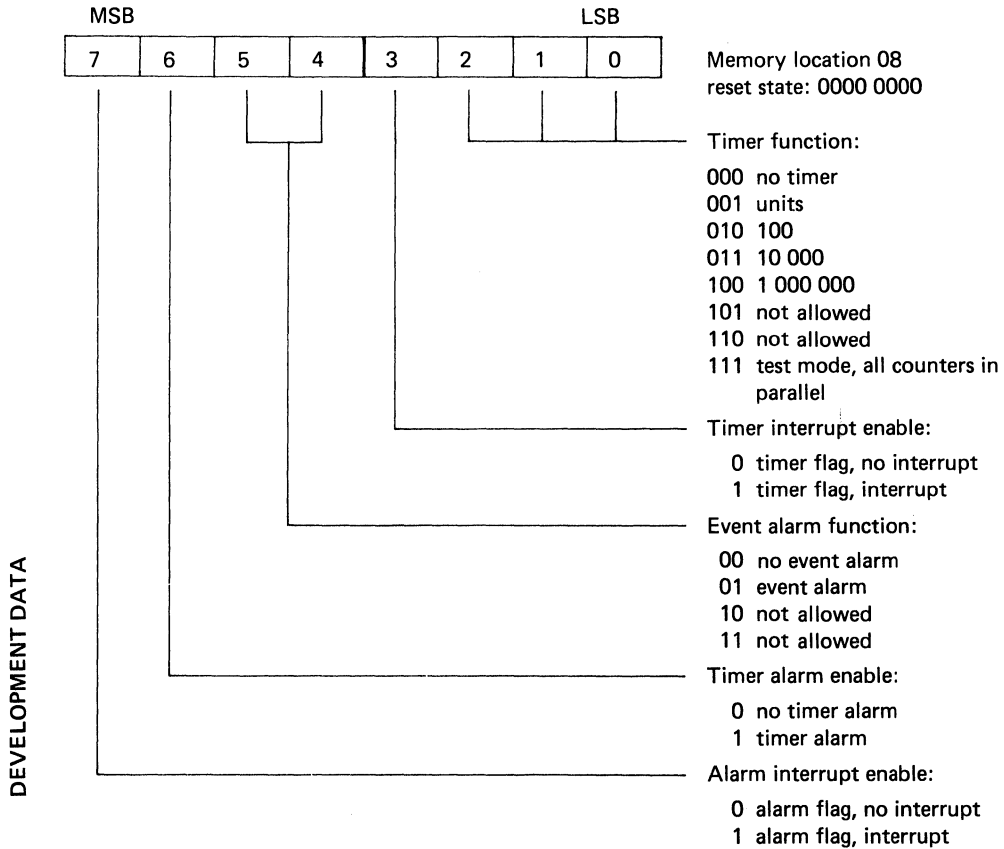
MSB LSB

7 6 5 4 3 2 1 0

Memory location 08
reset state: 0000 0000

Timer function:

000 no timer
001 units
010 100
011 10 000
100 1 000 000
101 not allowed
110 not allowed
111 test mode, all counters in parallel

Timer interrupt enable:

0 timer flag, no interrupt
1 timer flag, interrupt

Event alarm function:

00 no event alarm
01 event alarm
10 not allowed
11 not allowed

Timer alarm enable:

0 no timer alarm
1 timer alarm

Alarm interrupt enable:

0 alarm flag, no interrupt
1 alarm flag, interrupt

DEVELOPMENT DATA